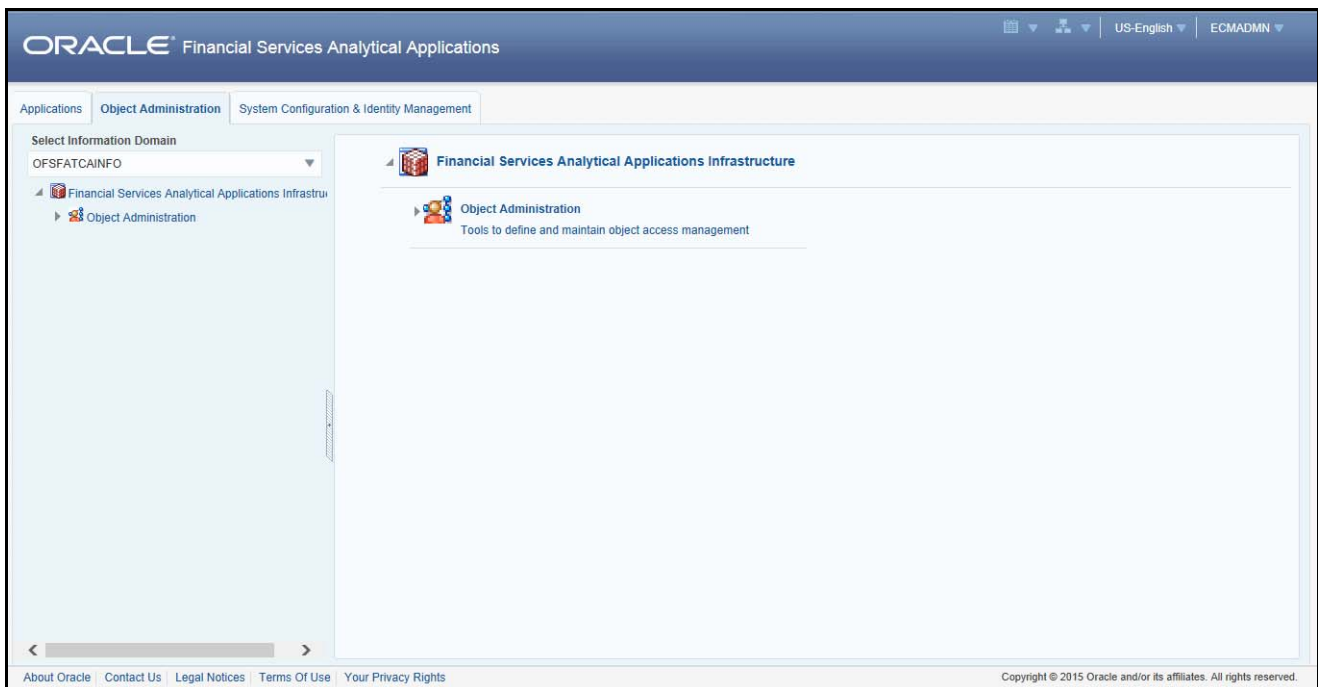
ORACLE® Financial Services Analytical Applications

US-English ▾ | ECMADMN ▾

Applications | Object Administration | System Configuration & Identity Management

Select Information Domain

OFSFATCAINFO

Financial Services Analytical Applications Infrastru

Object Administration

Financial Services Analytical Applications Infrastructure

Object Administration

Tools to define and maintain object access management

About Oracle | Contact Us | Legal Notices | Terms Of Use | Your Privacy Rights

Copyright © 2015 Oracle and/or its affiliates. All rights reserved.